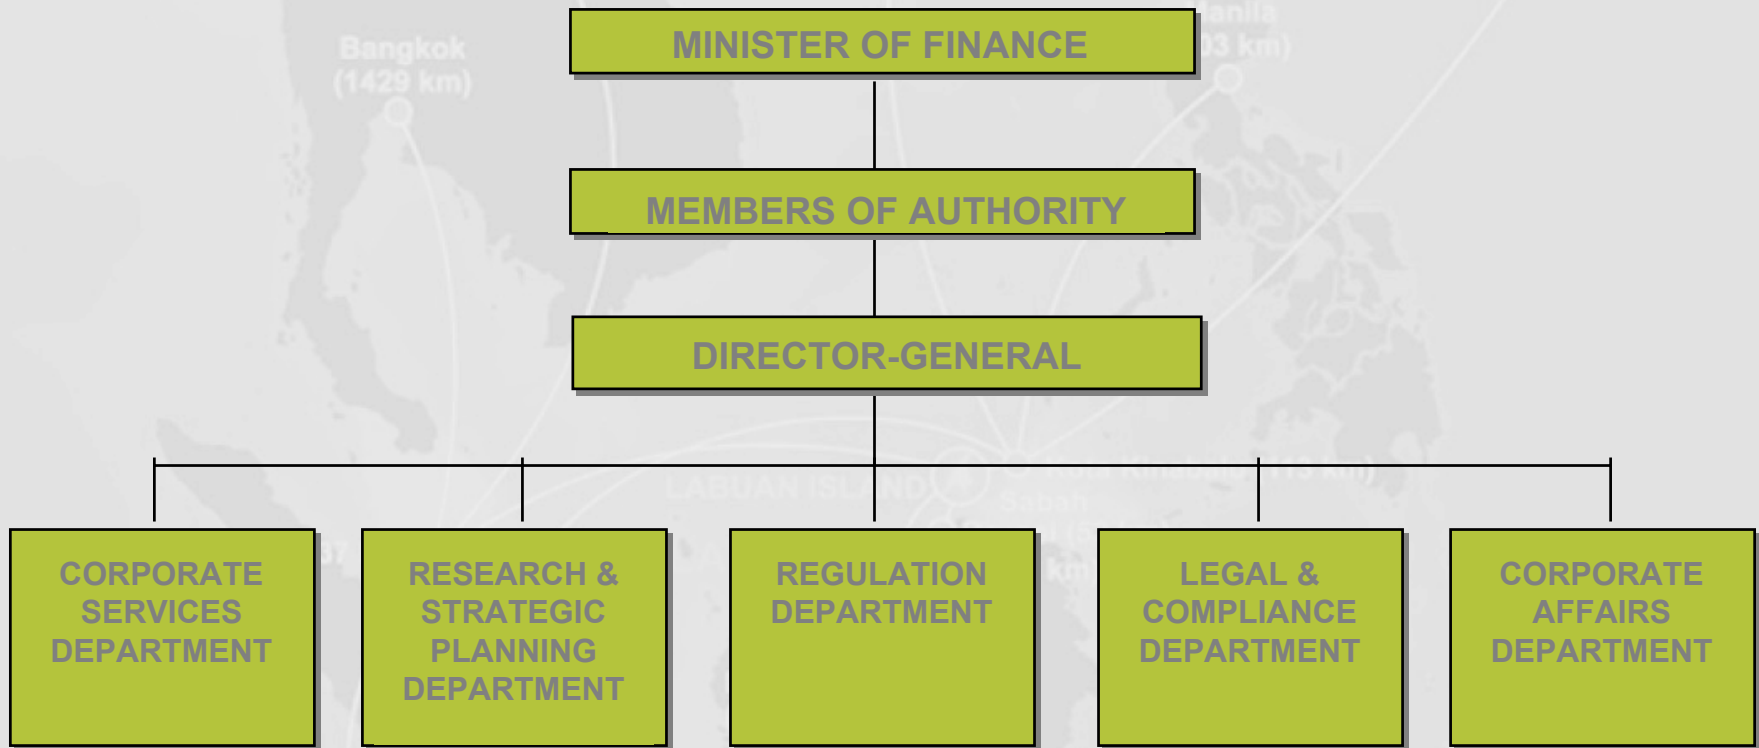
MINISTER OF FINANCE

MEMBERS OF AUTHORITY

DIRECTOR-GENERAL

CORPORATE SERVICES DEPARTMENT

RESEARCH & STRATEGIC PLANNING DEPARTMENT

REGULATION DEPARTMENT

LEGAL & COMPLIANCE DEPARTMENT

CORPORATE AFFAIRS DEPARTMENT